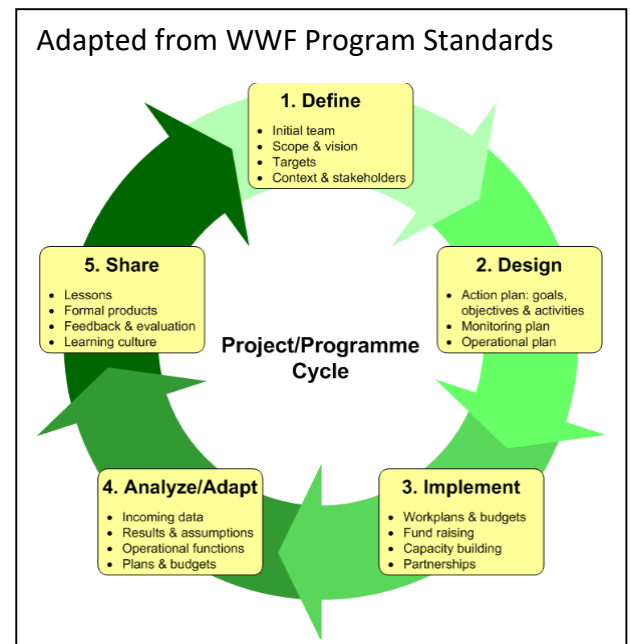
Adapted from WWF Program Standards

1. Define
- Initial team
- Scope & vision
- Targets
- Context & stakeholders

2. Design
- Action plan: goals, objectives & activities
- Monitoring plan
- Operational plan

3. Implement
- Workplans & budgets
- Fund raising
- Capacity building
- Partnerships

4. Analyze/Adapt
- Incoming data
- Results & assumptions
- Operational functions
- Plans & budgets

5. Share
- Lessons
- Formal products
- Feedback & evaluation
- Learning culture

Project/Programme Cycle